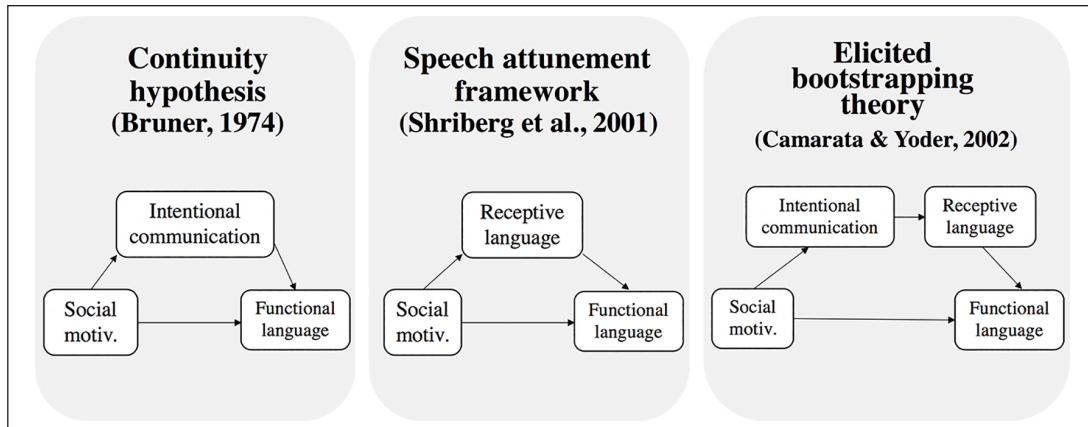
**Continuity hypothesis (Bruner, 1974)**

Intentional communication

Social motiv.

Functional language

**Speech attunement framework (Shriberg et al., 2001)**

Receptive language

Social motiv.

Functional language

**Elicited bootstrapping theory (Camarata & Yoder, 2002)**

Intentional communication

Receptive language

Social motiv.

Functional language